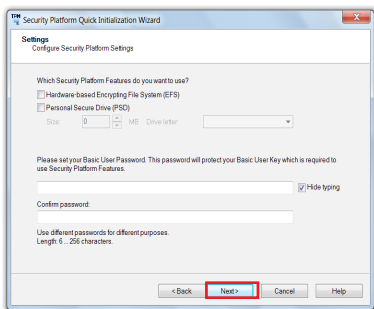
TPM Security Platform Quick Initialization Wizard

Settings
Configure Security Platform Settings

Which Security Platform Features do you want to use?

Hardware-based Encrypting File System (EFS)

Personal Secure Drive (PSD)

Size 0 MB Drive letter

Please set your Basic User Password. This password will protect your Basic User Key which is required to use Security Platform Features.

Hide typing

Confirm password:

Use different passwords for different purposes.
Length: 6 ... 256 characters.

< Back Next > Cancel Help